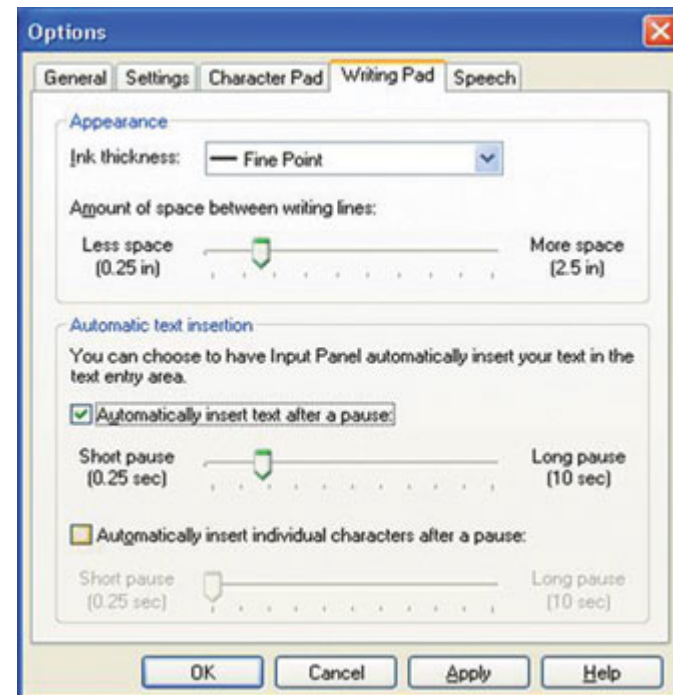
Options

General | Settings | Character Pad | Writing Pad | Speech

Appearance

Ink thickness: — Fine Point

Amount of space between writing lines:

Less space (0.25 in)

More space (2.5 in)

Automatic text insertion

You can choose to have Input Panel automatically insert your text in the text entry area.

☑ Automatically insert text after a pause:

Short pause (0.25 sec)

Long pause (10 sec)

☐ Automatically insert individual characters after a pause:

Short pause (0.25 sec)

Long pause (10 sec)

OK | Cancel | Apply | Help